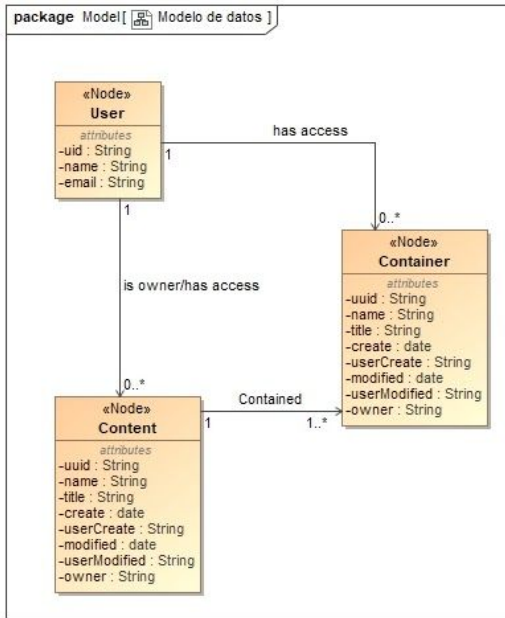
package Model [ Modelo de datos ]

«Node»
User
attributes
-uid : String
-name : String
-email : String

has access
1
0..*

«Node»
Container
attributes
-uuid : String
-name : String
-title : String
-create : date
-userCreate : String
-modified : date
-userModified : String
-owner : String

1
is owner/has access
0..*

Contained
1
1..*

«Node»
Content
attributes
-uuid : String
-name : String
-title : String
-create : date
-userCreate : String
-modified : date
-userModified : String
-owner : String